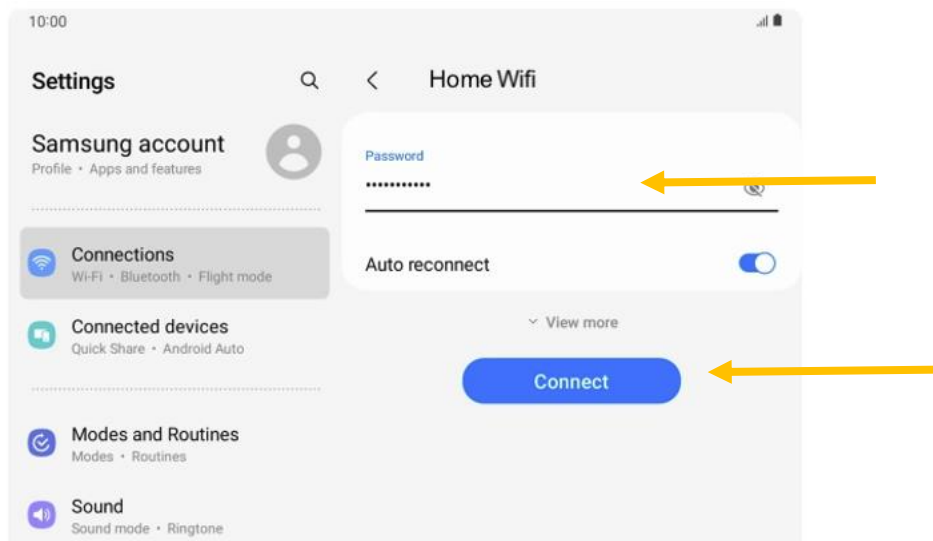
10:00

Settings

Samsung account
Profile • Apps and features

Connections
Wi-Fi • Bluetooth • Flight mode

Connected devices
Quick Share • Android Auto

Modes and Routines
Modes • Routines

Sound
Sound mode • Ringtone

Home Wifi

Password
•••••••••••

Auto reconnect

View more

Connect